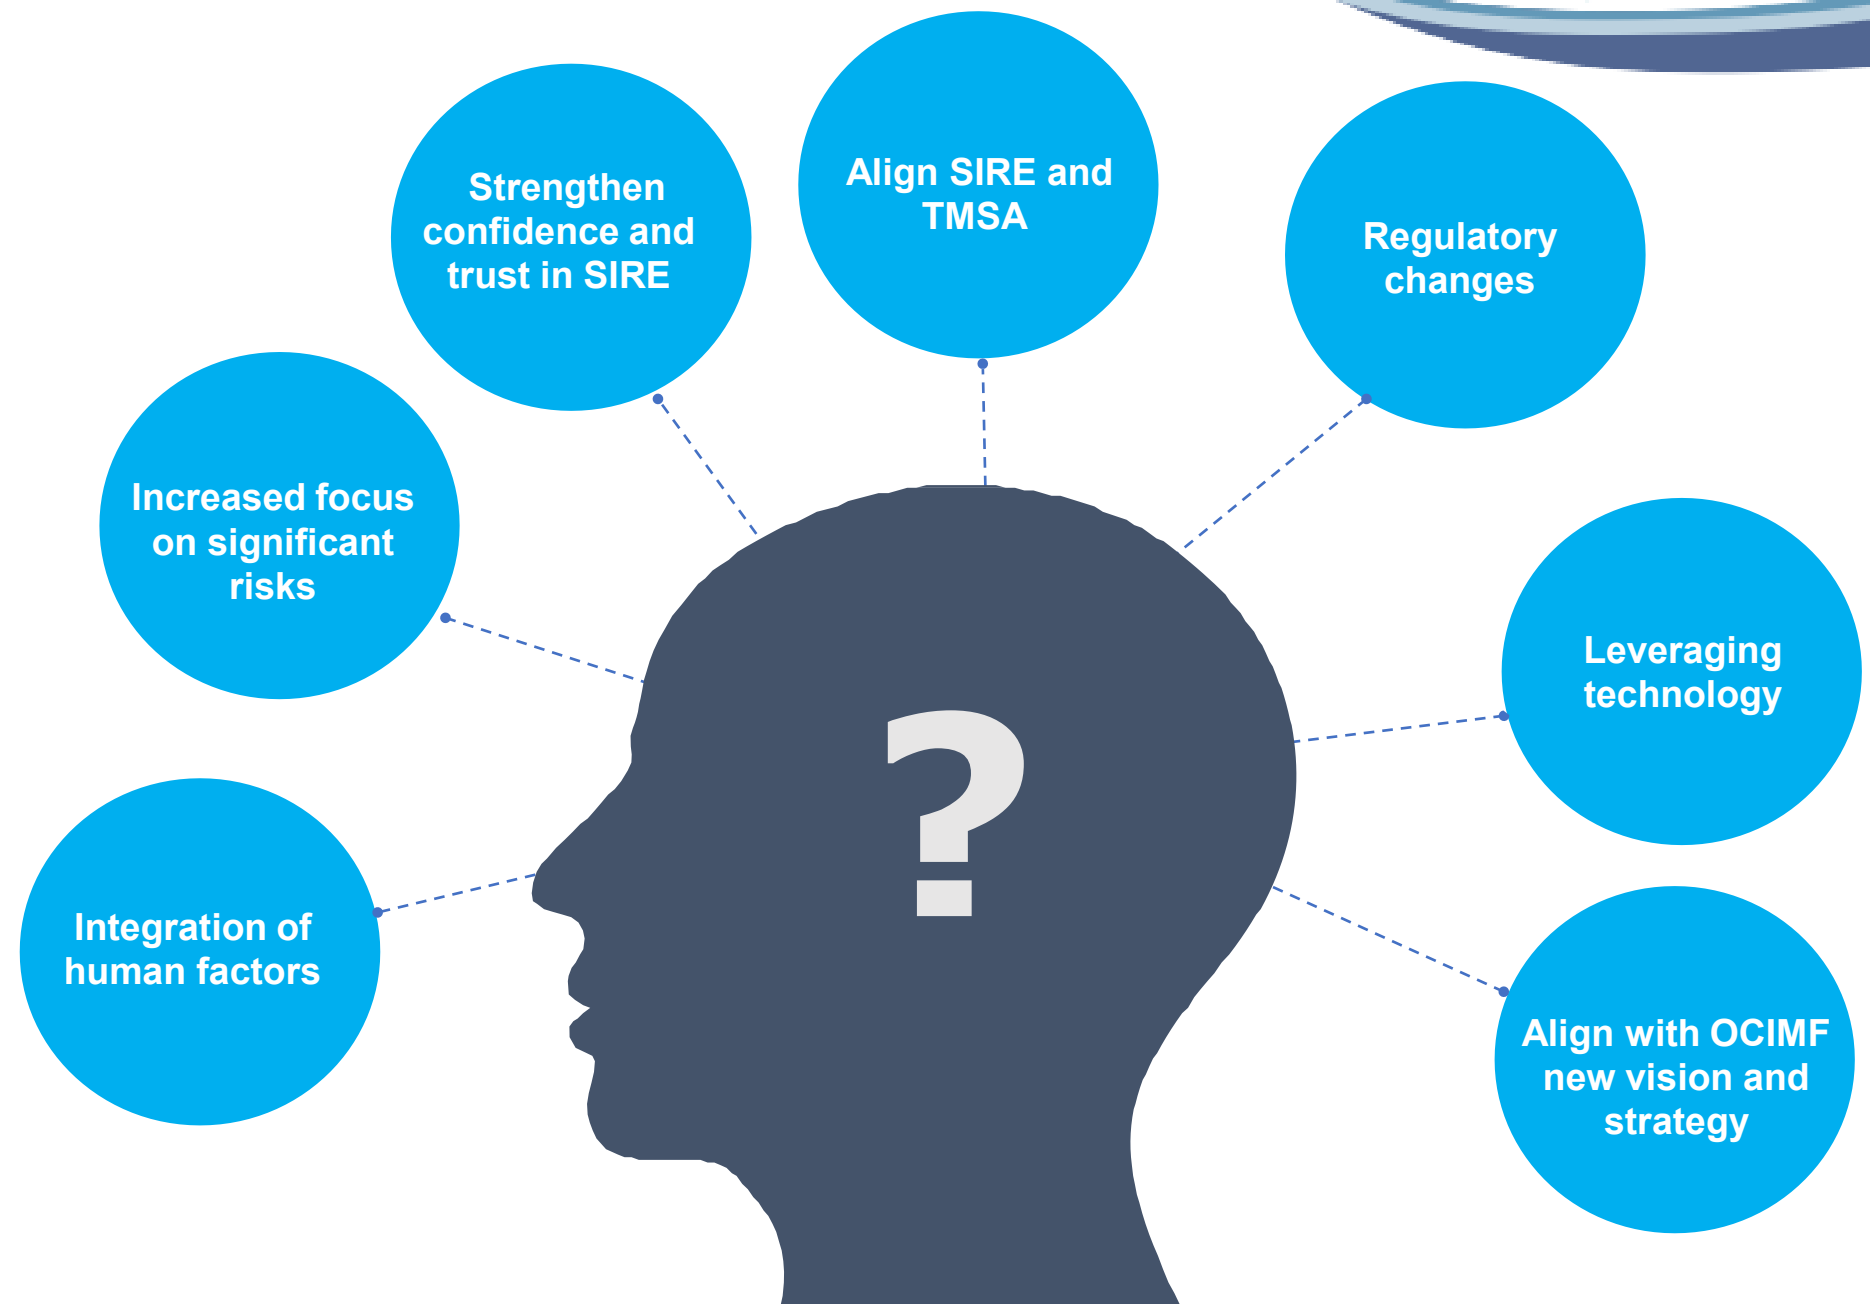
Strengthen confidence and trust in SIRE

Align SIRE and TMSA

Regulatory changes

Increased focus on significant risks

?

Leveraging technology

Integration of human factors

Align with OCIMF new vision and strategy